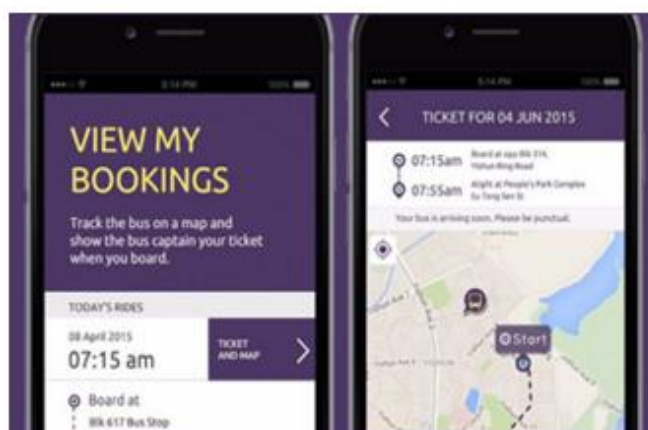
5:14 PM

100%

VIEW MY BOOKINGS

Track the bus on a map and show the bus captain your ticket when you board.

TODAY'S RIDES

08 April 2015

07:15 am

TICKET AND MAP

Board at

Blk 617 Bus Stop

5:14 PM

100%

TICKET FOR 04 JUN 2015

07:15am Board at opp Blk 314, Yishun Ring Road

07:55am Alight at People's Park Complex Eu Tong Sen St

Your bus is arriving soon. Please be punctual.

Start